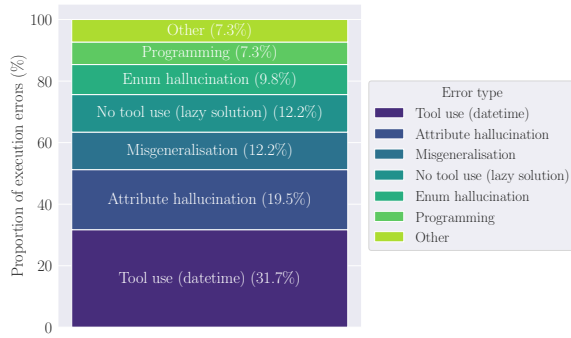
Proportion of execution errors (%)

100
80
60
40
20
0

Other (7.3%)
Programming (7.3%)
Enum hallucination (9.8%)
No tool use (lazy solution) (12.2%)
Misgeneralisation (12.2%)
Attribute hallucination (19.5%)
Tool use (datetime) (31.7%)

Error type
Tool use (datetime)
Attribute hallucination
Misgeneralisation
No tool use (lazy solution)
Enum hallucination
Programming
Other